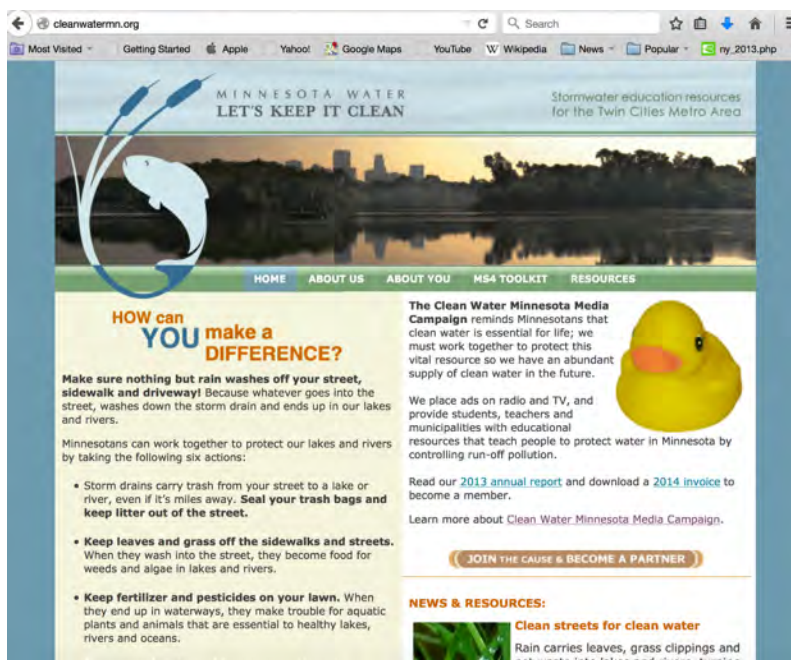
cleanwatermn.org

Search

Most Visited Getting Started Apple Yahoo! Google Maps YouTube Wikipedia News Popular ny_2013.php

MINNESOTA WATER
LET'S KEEP IT CLEAN

Stormwater education resources for the Twin Cities Metro Area

HOME ABOUT US ABOUT YOU MS4 TOOLKIT RESOURCES

HOW can YOU make a DIFFERENCE?

Make sure nothing but rain washes off your street, sidewalk and driveway! Because whatever goes into the street, washes down the storm drain and ends up in our lakes and rivers.

Minnesotans can work together to protect our lakes and rivers by taking the following six actions:

• Storm drains carry trash from your street to a lake or river, even if it's miles away. Seal your trash bags and keep litter out of the street.

• Keep leaves and grass off the sidewalks and streets. When they wash into the street, they become food for weeds and algae in lakes and rivers.

• Keep fertilizer and pesticides on your lawn. When they end up in waterways, they make trouble for aquatic plants and animals that are essential to healthy lakes, rivers and oceans.

The Clean Water Minnesota Media Campaign reminds Minnesotans that clean water is essential for life; we must work together to protect this vital resource so we have an abundant supply of clean water in the future.

We place ads on radio and TV, and provide students, teachers and municipalities with educational resources that teach people to protect water in Minnesota by controlling run-off pollution.

Read our 2013 annual report and download a 2014 invoice to become a member.

Learn more about Clean Water Minnesota Media Campaign.

JOIN THE CAUSE & BECOME A PARTNER

NEWS & RESOURCES:

Clean streets for clean water

Rain carries leaves, grass clippings and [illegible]